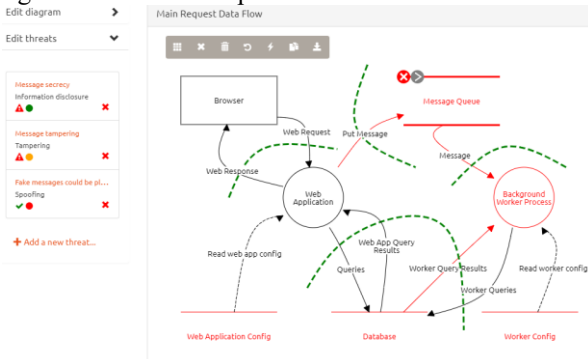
Edit diagram

Edit threats

Message secrecy
Information disclosure

Message tampering
Tampering

Fake messages could be pl...
Spoofing

+ Add a new threat...

Main Request Data Flow

Browser

Web Request

Put Message

Message Queue

Web Response

Web Application

Message

Background Worker Process

Read web app config

Web App Query Results

Queries

Worker Query Results

Read worker config

Worker Queries

Web Application Config

Database

Worker Config